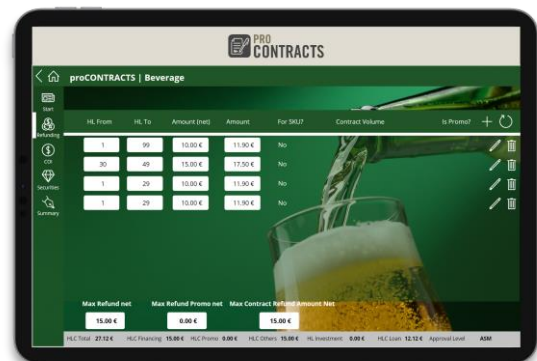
PRO CONTRACTS

proCONTRACTS | Beverage

Start
Refunding
COI
Securities
Summary

| HL From | HL To | Amount (net) | Amount | For SKU? | Contract Volume | Is Promo? |
|---|---|---|---|---|---|---|
| 1 | 99 | 10.00 € | 11.90 € | No | | |
| 30 | 49 | 15.00 € | 17.50 € | No | | |
| 1 | 29 | 10.00 € | 11.90 € | No | | |
| 1 | 29 | 10.00 € | 11.90 € | No | | |

Max Refund net
15.00 €
Max Refund Promo net
0.00 €
Max Contract Refund Amount Net
15.00 €

HLC Total 27.12 € HLC Financing 15.00 € HLC Promo 0.00 € HLC Others 15.00 € HL Investment 0.00 € HLC Loan 12.12 € Approval Level ASM